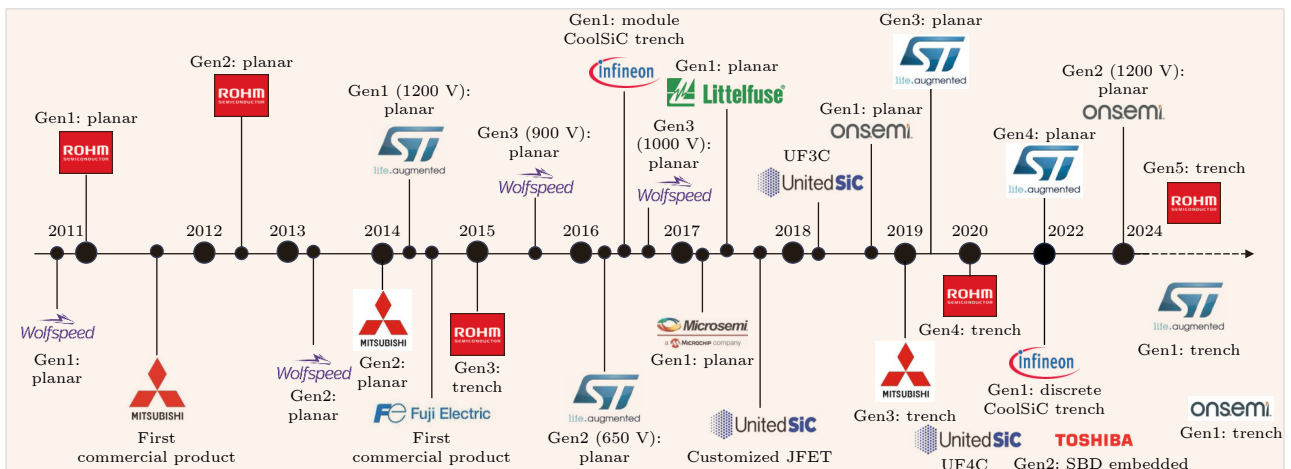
Gen1: module
CoolSiC trench

Gen3: planar

Gen2: planar

Gen1: planar

Gen2 (1200 V):
planar

Gen1: planar

Gen1 (1200 V):
planar

Gen1: planar

Gen3 (900 V):
planar

Gen3
(1000 V):
planar

UF3C

Gen4: planar

Gen5: trench

ROHM SEMICONDUCTOR
ROHM SEMICONDUCTOR
life.augmented
Wolfspeed
infineon
Littelfuse
Wolfspeed
onsemi
UnitedSiC
life.augmented
life.augmented
onsemi
ROHM SEMICONDUCTOR

2011 2012 2013 2014 2015 2016 2017 2018 2019 2020 2022 2024

Wolfspeed
Gen1:
planar

MITSUBISHI
First
commercial product

Wolfspeed
Gen2:
planar

MITSUBISHI
Gen2:
planar

Fuji Electric
First
commercial product

ROHM SEMICONDUCTOR
Gen3:
trench

life.augmented
Gen2 (650 V):
planar

Microsemi
a Microchip company
Gen1: planar

UnitedSiC
Customized JFET

MITSUBISHI
Gen3: trench

UnitedSiC
UF4C

ROHM SEMICONDUCTOR
Gen4: trench

infineon
Gen1: discrete
CoolSiC trench

TOSHIBA
Gen2: SBD embedded

life.augmented
Gen1: trench

onsemi
Gen1: trench